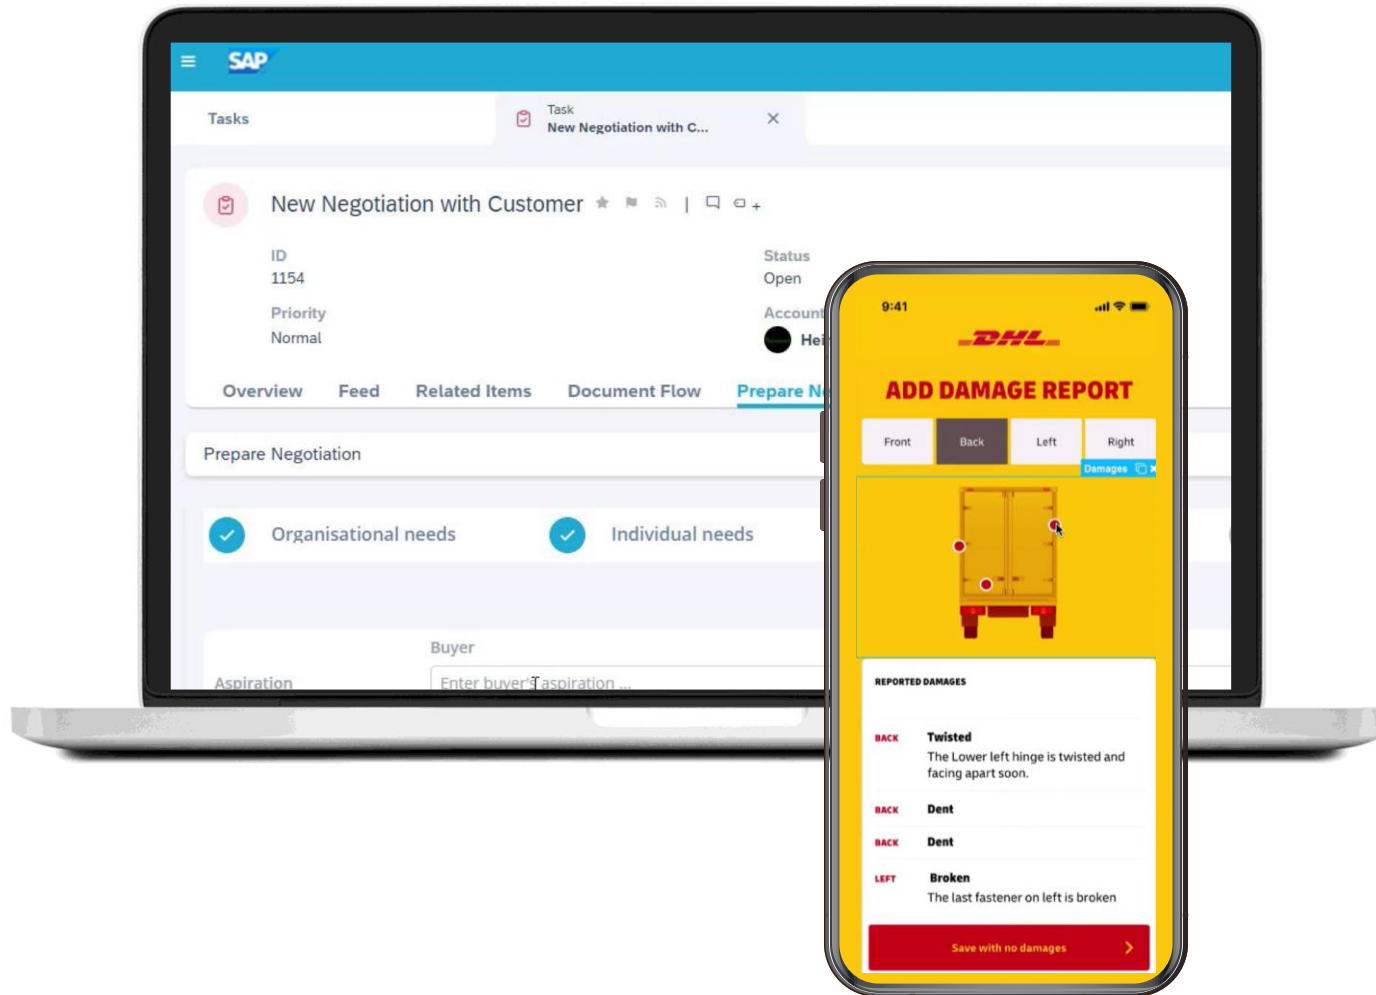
SAP

Tasks

Task
New Negotiation with C...

New Negotiation with Customer

ID
1154

Status
Open

Priority
Normal

Account
Hei

Overview Feed Related Items Document Flow Prepare N

Prepare Negotiation

Organisational needs

Individual needs

Buyer

Aspiration

Enter buyer's aspiration ...

9:41

DHL

ADD DAMAGE REPORT

| Front | Back | Left | Right |
|---|---|---|---|

Damages

REPORTED DAMAGES

BACK Twisted
The Lower left hinge is twisted and facing apart soon.

BACK Dent

BACK Dent

LEFT Broken
The last fastener on left is broken

Save with no damages